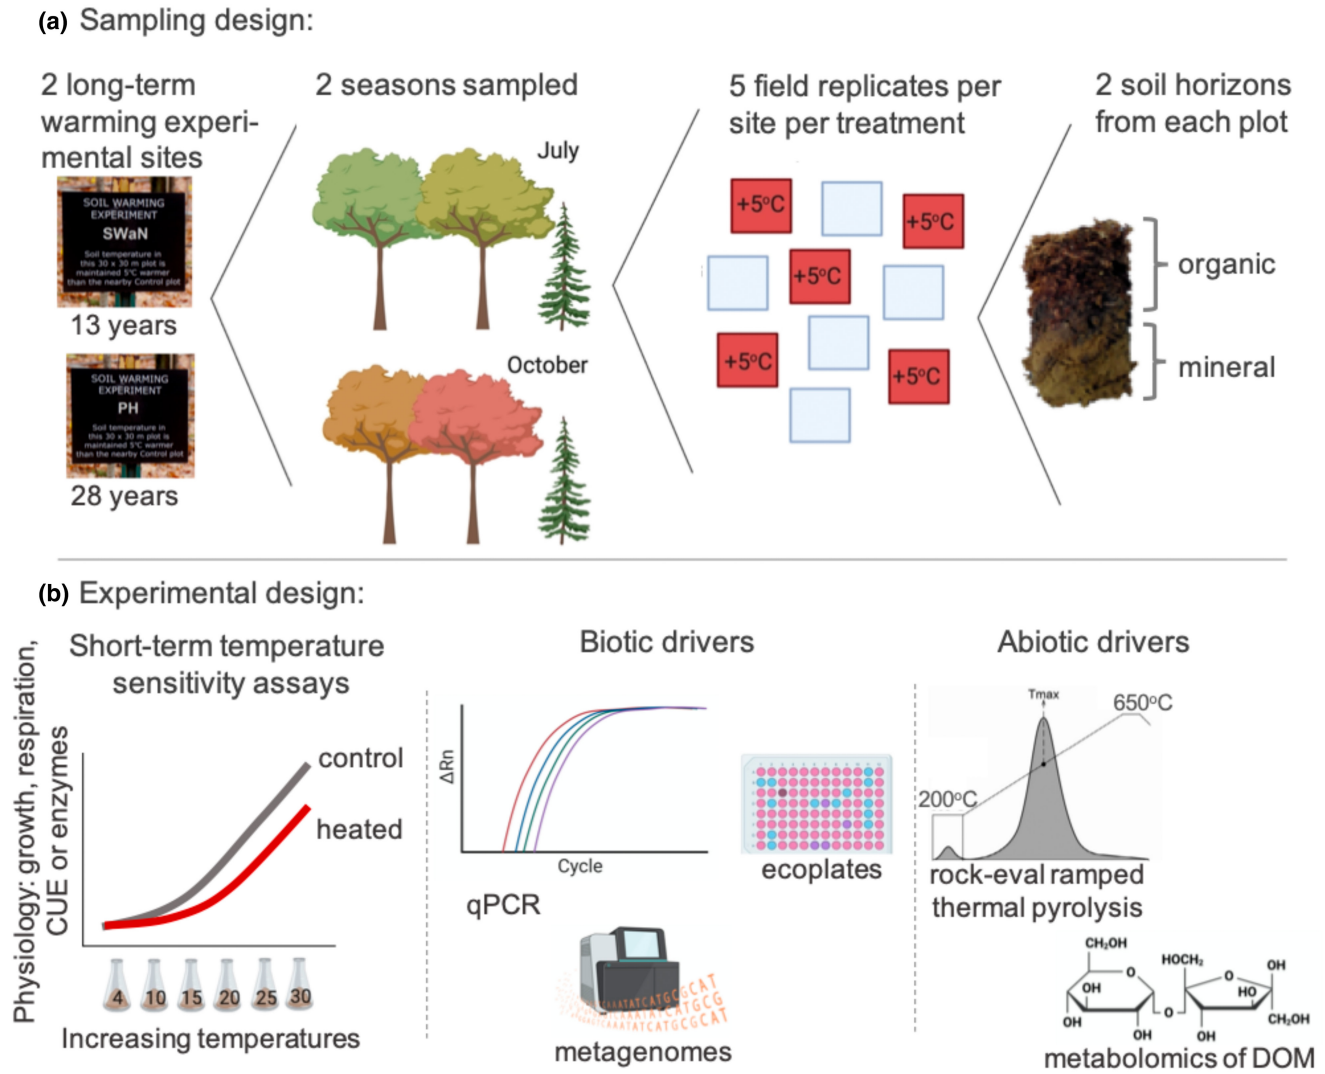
(a) Sampling design:

2 long-term warming experimental sites

SOIL WARMING EXPERIMENT
SWaN
Soil temperature in this 30 x 30 m plot is maintained 5°C warmer than the nearby Control plot

13 years

SOIL WARMING EXPERIMENT
PH
Soil temperature in this 30 x 30 m plot is maintained 5°C warmer than the nearby Control plot

28 years

2 seasons sampled

July

October

5 field replicates per site per treatment

+5°C

+5°C

+5°C

+5°C

+5°C

2 soil horizons from each plot

organic

mineral

(b) Experimental design:

Short-term temperature sensitivity assays

Physiology: growth, respiration, CUE or enzymes

control

heated

4 10 15 20 25 30

Increasing temperatures

Biotic drivers

ΔRn

Cycle

qPCR

ecoplates

metagenomes

Abiotic drivers

Tmax

650°C

200°C

rock-eval ramped thermal pyrolysis

CH₂OH
OH
OH
OH
HOCH₂
OH
HO
CH₂OH
OH

metabolomics of DOM